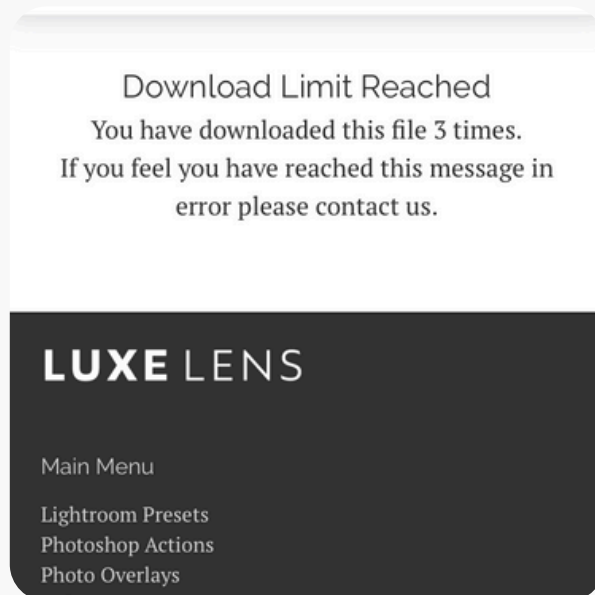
Download Limit Reached

You have downloaded this file 3 times. If you feel you have reached this message in error please contact us.

LUXE LENS

Main Menu

Lightroom Presets
Photoshop Actions
Photo Overlays